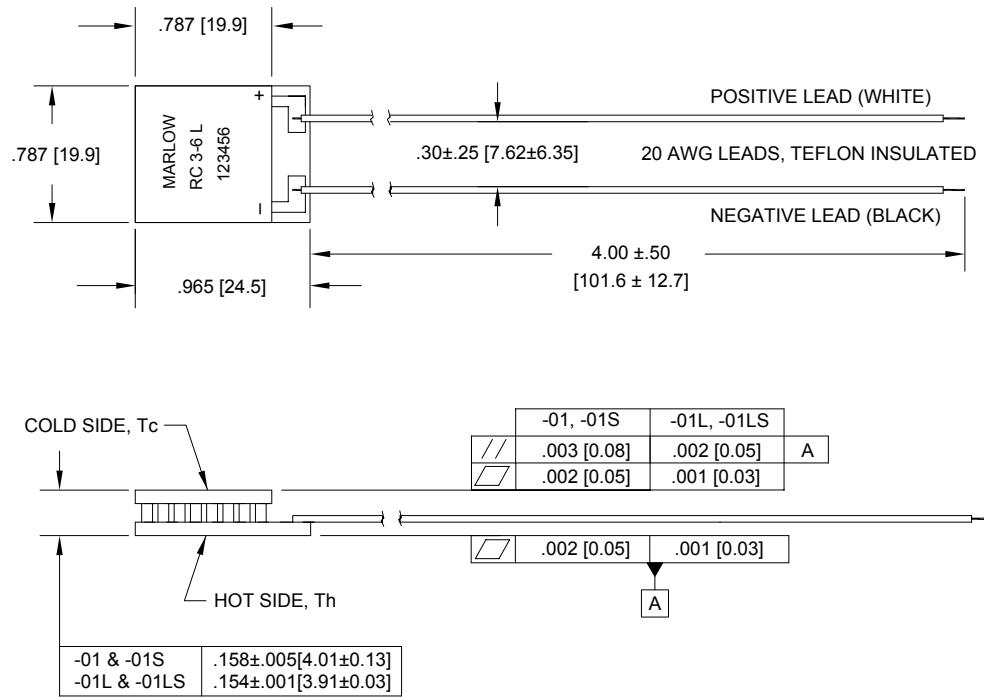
.787 [19.9]

.787 [19.9]

MARLOW
RC 3-6 L
123456

+

−

POSITIVE LEAD (WHITE)

.30±.25 [7.62±6.35]

20 AWG LEADS, TEFLON INSULATED

NEGATIVE LEAD (BLACK)

4.00 ±.50
[101.6 ± 12.7]

.965 [24.5]

COLD SIDE, Tc

| | -01, -01S | -01L, -01LS | |
|---|---|---|---|
| // | .003 [0.08] | .002 [0.05] | A |
| ▱ | .002 [0.05] | .001 [0.03] | |

| ▱ | .002 [0.05] | .001 [0.03] |
|---|---|---|

A

HOT SIDE, Th

| -01 & -01S | .158±.005[4.01±0.13] |
|---|---|
| -01L & -01LS | .154±.001[3.91±0.03] |